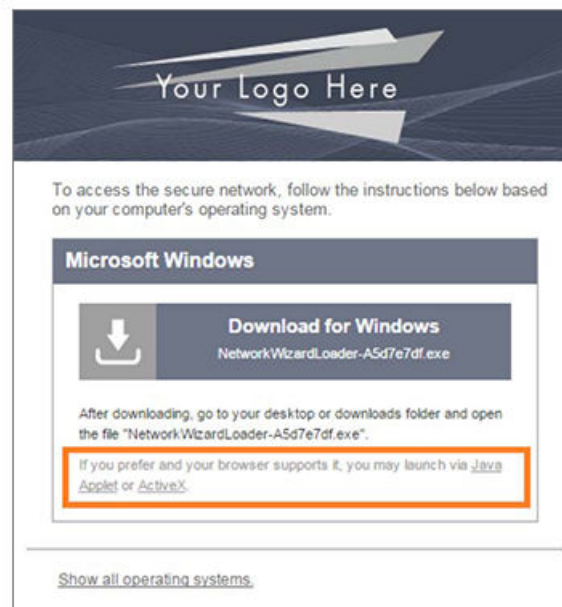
Your Logo Here

To access the secure network, follow the instructions below based on your computer's operating system.

Microsoft Windows

Download for Windows
NetworkWizardLoader-A5d7e7df.exe

After downloading, go to your desktop or downloads folder and open the file "NetworkWizardLoader-A5d7e7df.exe".

If you prefer and your browser supports it, you may launch via Java Applet or ActiveX.

Show all operating systems.